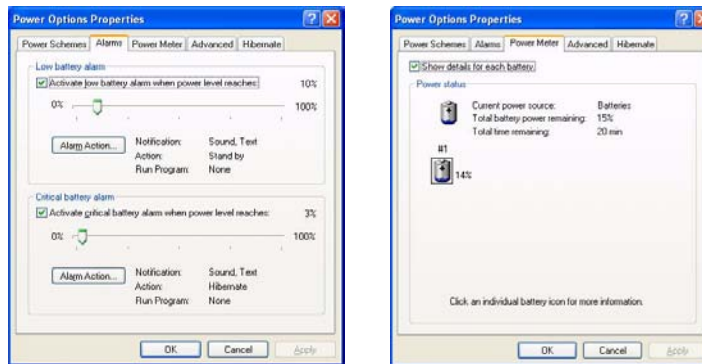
Power Options Properties

Power Schemes | Alarms | Power Meter | Advanced | Hibernate

Low battery alarm

Activate low battery alarm when power level reaches: 10%

0% 100%

Alarm Action...

Notification: Sound, Text
Action: Stand by
Run Program: None

Critical battery alarm

Activate critical battery alarm when power level reaches: 3%

0% 100%

Alarm Action...

Notification: Sound, Text
Action: Hibernate
Run Program: None

OK | Cancel | Apply

Power Options Properties

Power Schemes | Alarms | Power Meter | Advanced | Hibernate

Show details for each battery.

Power status

Current power source: Batteries
Total battery power remaining: 15%
Total time remaining: 20 min

#1

14%

Click an individual battery icon for more information.

OK | Cancel | Apply